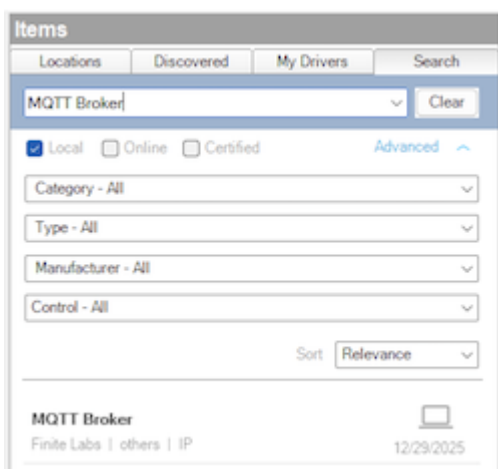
Items

Locations | Discovered | My Drivers | Search

MQTT Broker

Clear

Local Online Certified

Advanced

Category - All

Type - All

Manufacturer - All

Control - All

Sort Relevance

MQTT Broker

Finite Labs | others | IP

12/29/2025